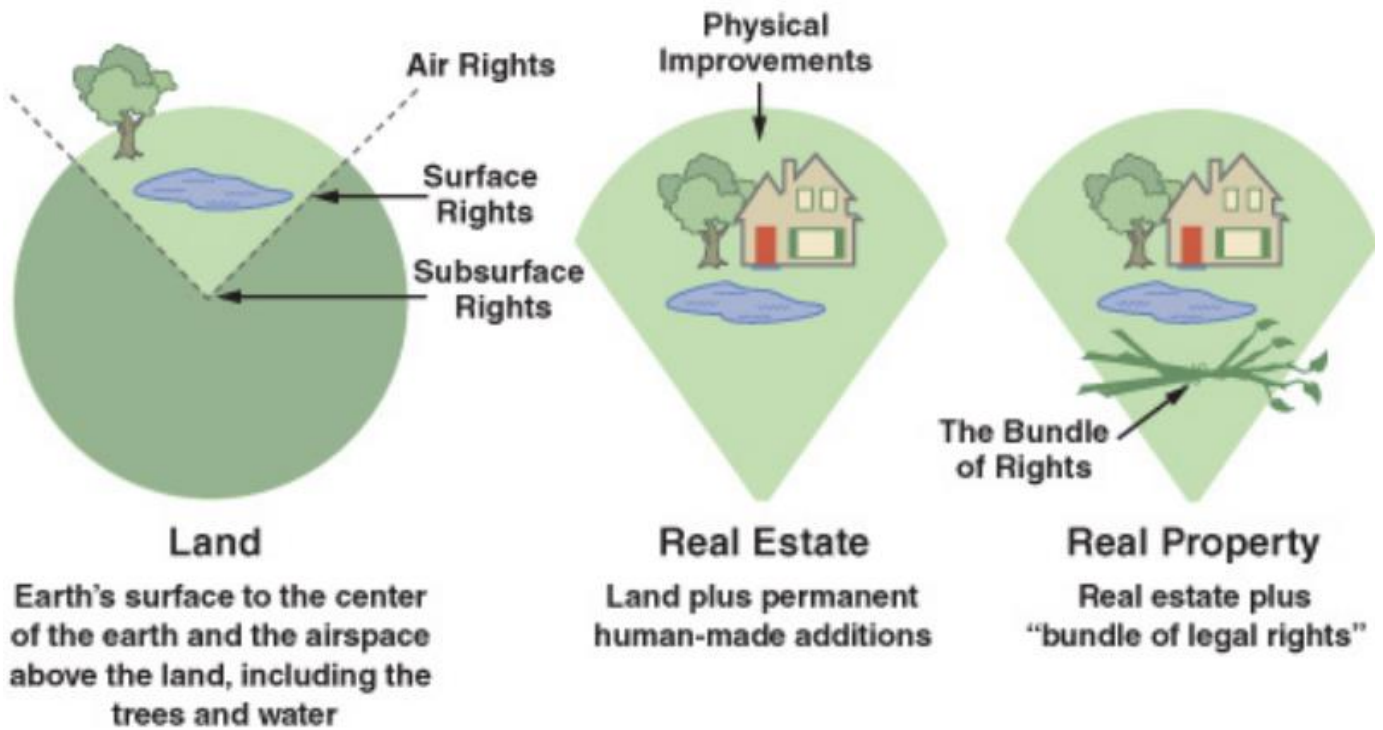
Air Rights

Surface Rights

Subsurface Rights

Land

Earth's surface to the center of the earth and the airspace above the land, including the trees and water

Physical Improvements

Real Estate

Land plus permanent human-made additions

The Bundle of Rights

Real Property

Real estate plus "bundle of legal rights"